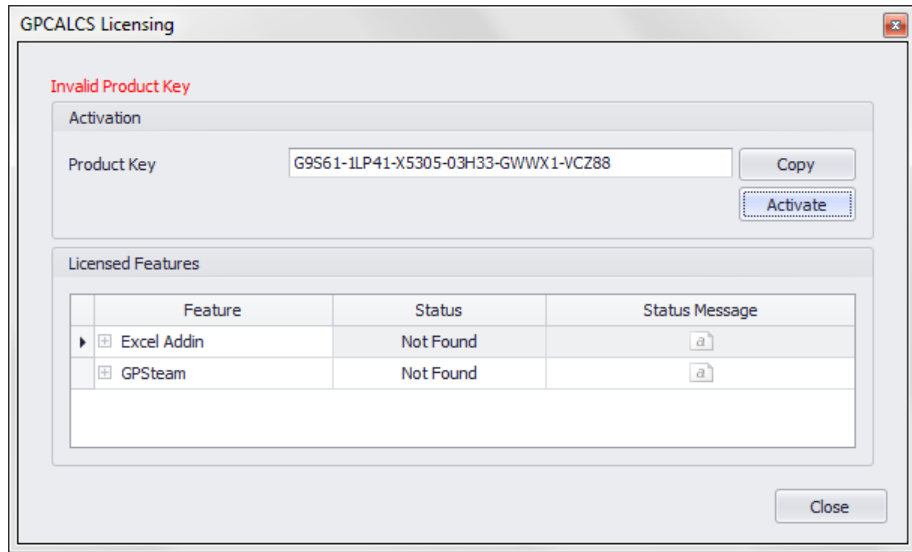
GPCALCS Licensing

Invalid Product Key

Activation

Product Key G9S61-1LP41-X5305-03H33-GWWX1-VCZ88

Copy

Activate

Licensed Features

| Feature | Status | Status Message |
|---|---|---|
| Excel Addin | Not Found | a |
| GPSteam | Not Found | a |

Close